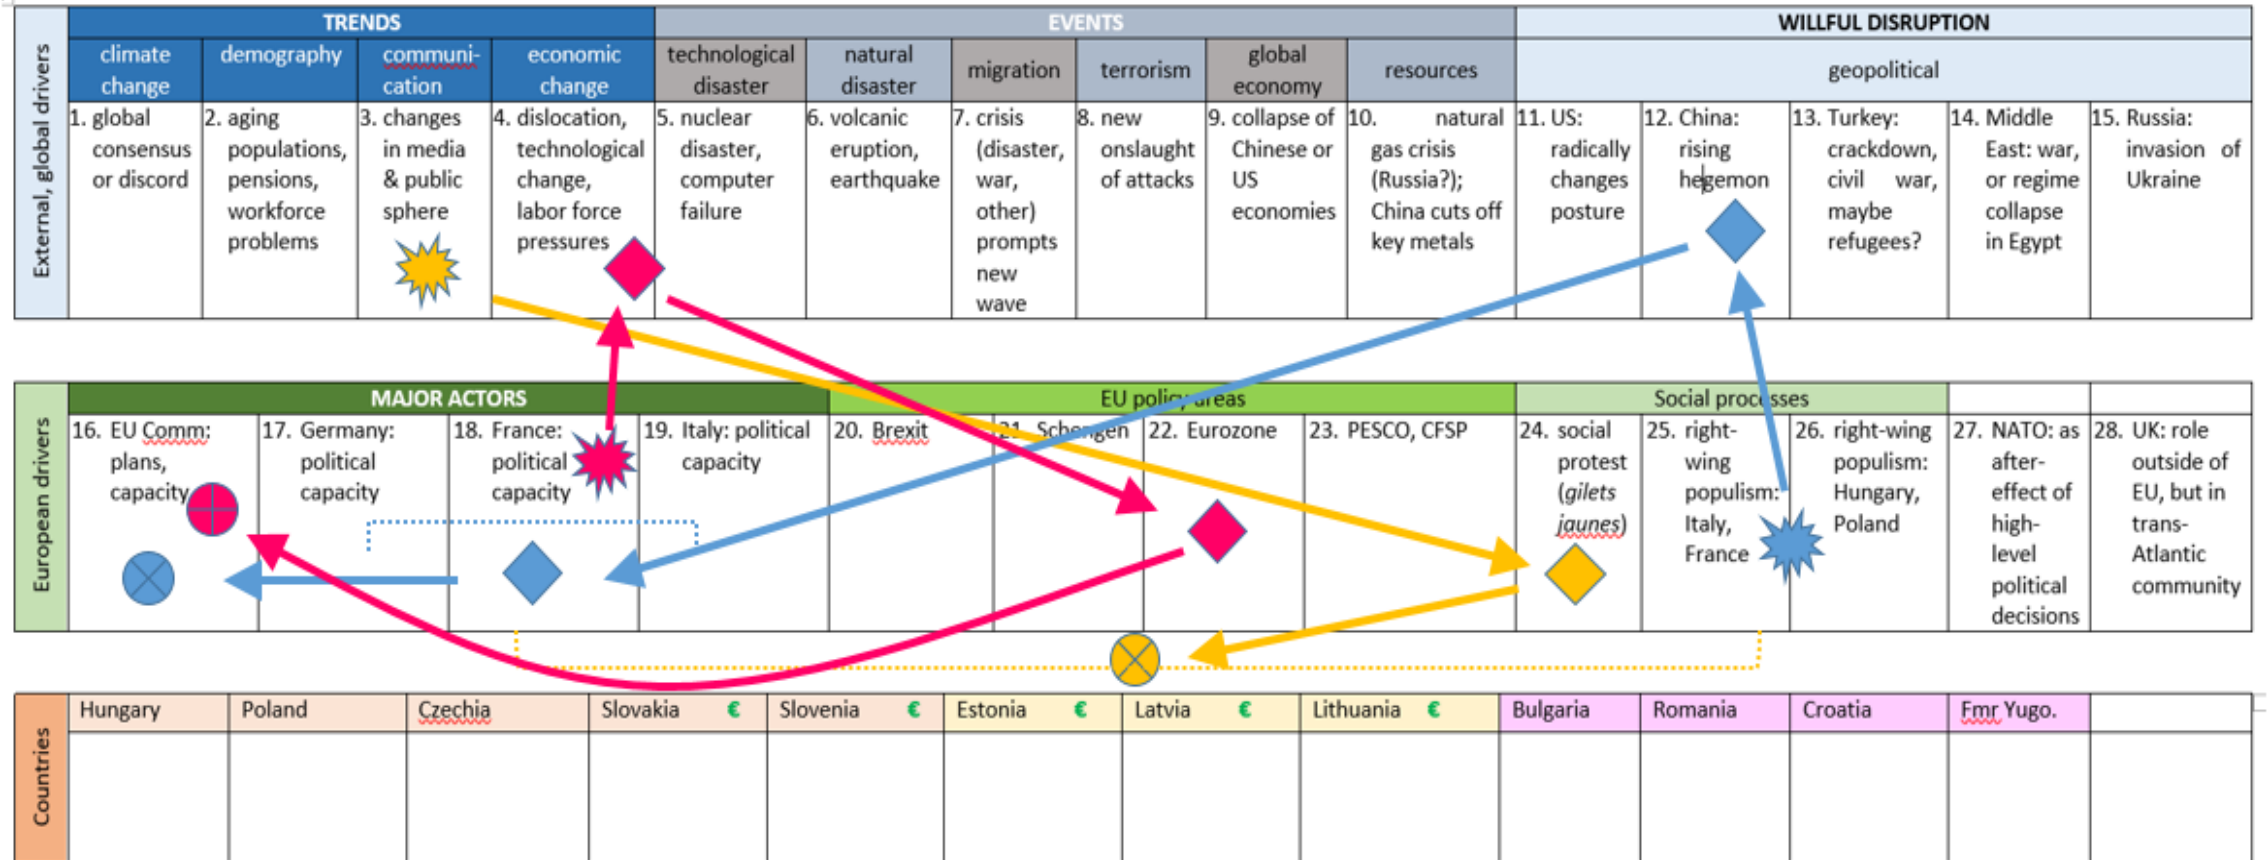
External, global drivers

| TRENDS | | | | EVENTS | | | | | | WILLFUL DISRUPTION | | | | |
|---|---|---|---|---|---|---|---|---|---|---|---|---|---|---|
| climate change | demography | communi-cation | economic change | technological disaster | natural disaster | migration | terrorism | global economy | resources | geopolitical | | | | |
| 1. global consensus or discord | 2. aging populations, pensions, workforce problems | 3. changes in media & public sphere | 4. dislocation, technological change, labor force pressures | 5. nuclear disaster, computer failure | 6. volcanic eruption, earthquake | 7. crisis (disaster, war, other) prompts new wave | 8. new onslaught of attacks | 9. collapse of Chinese or US economies | 10. natural gas crisis (Russia?); China cuts off key metals | 11. US: radically changes posture | 12. China: rising hegemon | 13. Turkey: crackdown, civil war, maybe refugees? | 14. Middle East: war, or regime collapse in Egypt | 15. Russia: invasion of Ukraine |

European drivers

| MAJOR ACTORS | | | | EU policy areas | | | | Social processes | | | | |
|---|---|---|---|---|---|---|---|---|---|---|---|---|
| 16. EU Comm: plans, capacity | 17. Germany: political capacity | 18. France: political capacity | 19. Italy: political capacity | 20. Brexit | 21. Schengen | 22. Eurozone | 23. PESCO, CFSP | 24. social protest (gilets jaunes) | 25. right-wing populism: Italy, France | 26. right-wing populism: Hungary, Poland | 27. NATO: as after-effect of high-level political decisions | 28. UK: role outside of EU, but in trans-Atlantic community |

Countries

| Hungary | Poland | Czechia | Slovakia € | Slovenia € | Estonia € | Latvia € | Lithuania € | Bulgaria | Romania | Croatia | Fmr Yugo. | |
|---|---|---|---|---|---|---|---|---|---|---|---|---|